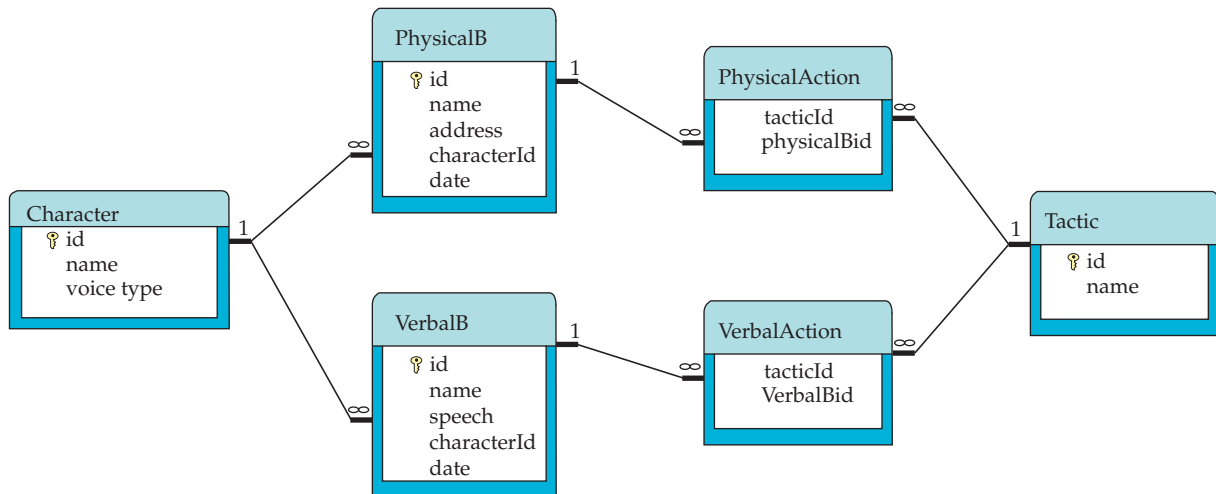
PhysicalB
id
name
address
characterId
date

PhysicalAction
tacticId
physicalBid

Character
id
name
voice type

Tactic
id
name

VerbalB
id
name
speech
characterId
date

VerbalAction
tacticId
VerbalBid

1
∞
1
∞
∞
1
1
∞
1
∞
∞